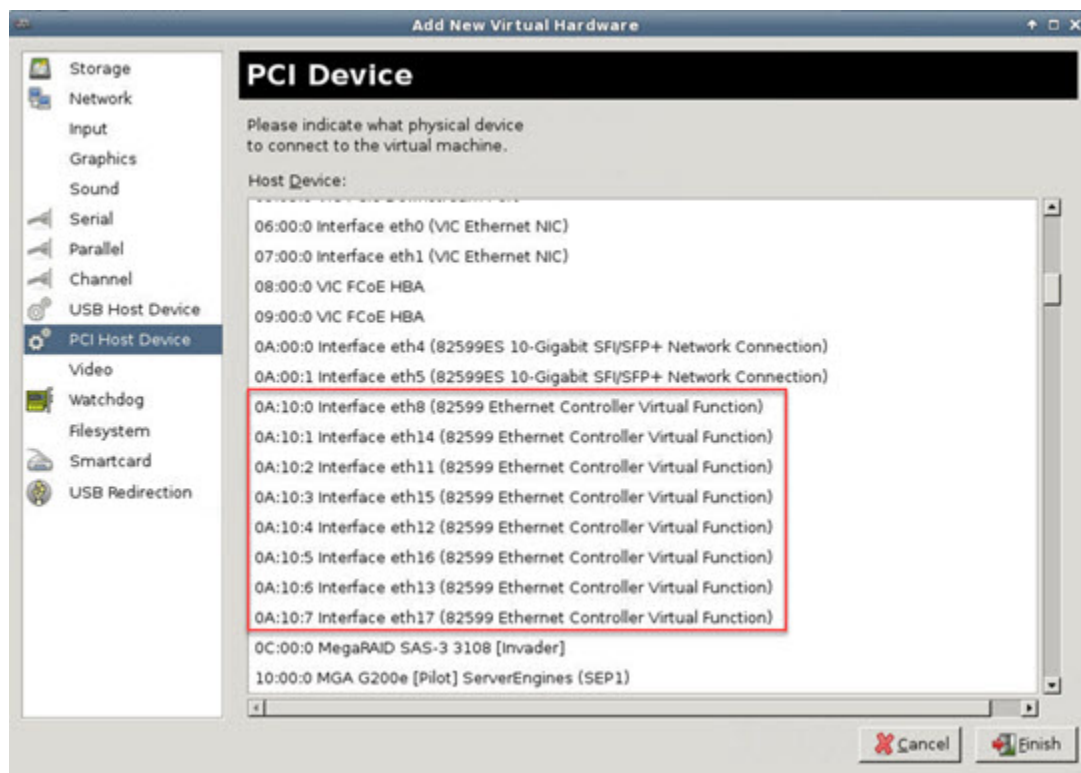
Add New Virtual Hardware

Storage
Network
Input
Graphics
Sound
Serial
Parallel
Channel
USB Host Device
PCI Host Device
Video
Watchdog
Filesystem
Smartcard
USB Redirection

PCI Device

Please indicate what physical device to connect to the virtual machine.

Host Device:

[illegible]
06:00:0 Interface eth0 (VIC Ethernet NIC)
07:00:0 Interface eth1 (VIC Ethernet NIC)
08:00:0 VIC FCoE HBA
09:00:0 VIC FCoE HBA
0A:00:0 Interface eth4 (82599ES 10-Gigabit SFI/SFP+ Network Connection)
0A:00:1 Interface eth5 (82599ES 10-Gigabit SFI/SFP+ Network Connection)
0A:10:0 Interface eth8 (82599 Ethernet Controller Virtual Function)
0A:10:1 Interface eth14 (82599 Ethernet Controller Virtual Function)
0A:10:2 Interface eth11 (82599 Ethernet Controller Virtual Function)
0A:10:3 Interface eth15 (82599 Ethernet Controller Virtual Function)
0A:10:4 Interface eth12 (82599 Ethernet Controller Virtual Function)
0A:10:5 Interface eth16 (82599 Ethernet Controller Virtual Function)
0A:10:6 Interface eth13 (82599 Ethernet Controller Virtual Function)
0A:10:7 Interface eth17 (82599 Ethernet Controller Virtual Function)
0C:00:0 MegaRAID SAS-3 3108 [Invader]
10:00:0 MGA G200e [Pilot] ServerEngines (SEP1)

Cancel
Finish